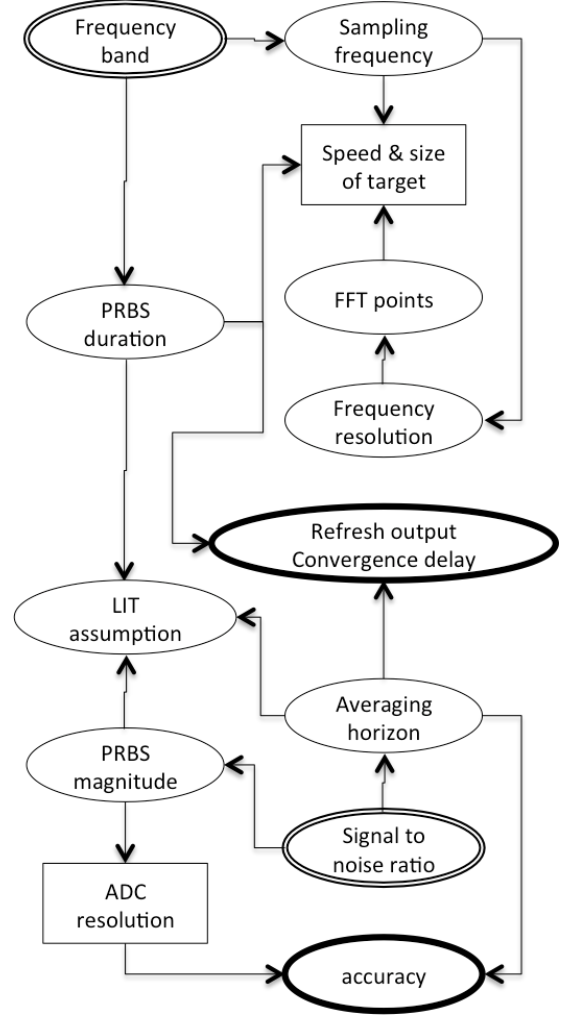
Frequency band

Sampling frequency

Speed & size of target

PRBS duration

FFT points

Frequency resolution

Refresh output Convergence delay

LIT assumption

Averaging horizon

PRBS magnitude

Signal to noise ratio

ADC resolution

accuracy